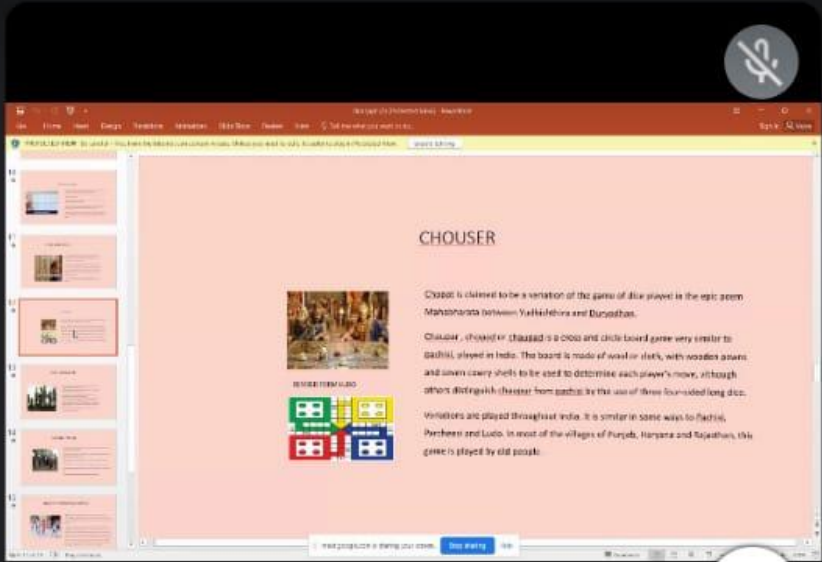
CHOUSER

Chopat is claimed to be a variation of the game of dice played in the epic poem Mahabharata between Yudhishthira and Duryodhan.

Chaupar, chopad or chaupad is a cross and circle board game very similar to pachisi, played in India. The board is made of wool or cloth, with wooden pawns and seven cowry shells to be used to determine each player's move, although others distinguish chaupar from pachisi by the use of three four-sided long dice.

Variations are played throughout India. It is similar in some ways to Pachisi, Parcheesi and Ludo. In most of the villages of Punjab, Haryana and Rajasthan, this game is played by old people.

REVISED FORM LUDO

Stop sharing